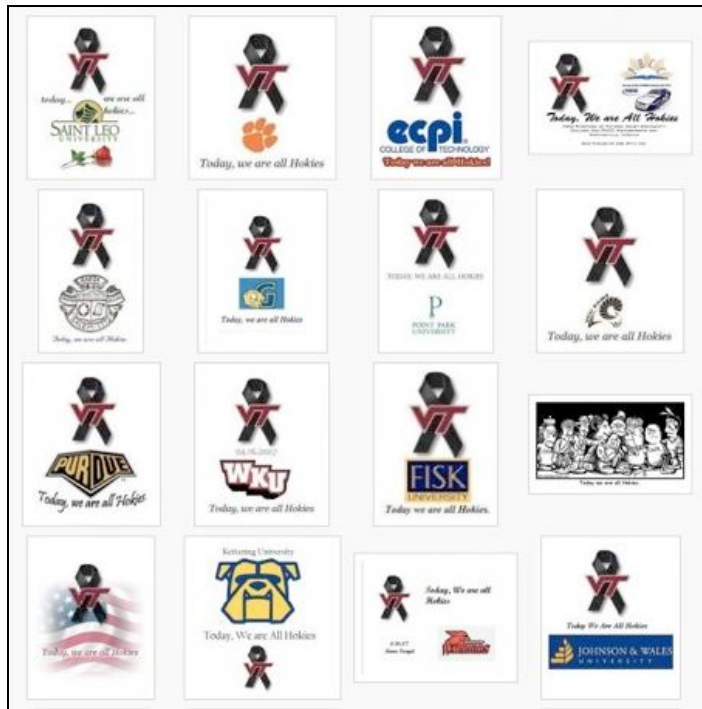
VT
today... we are all Hokies...
SAINT LEO UNIVERSITY

VT
Today, we are all Hokies

VT
ecpi COLLEGE OF TECHNOLOGY
Today we are all Hokies!

VT
Today, We are All Hokies
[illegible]

VT
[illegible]
Today, we are all Hokies

VT
Today, we are all Hokies

VT
TODAY WE ARE ALL HOKIES
P
POINT PARK UNIVERSITY

VT
Today, we are all Hokies

VT
PURDUE
Today, we are all Hokies

VT
04.16.2007
WKU
Today, we are all Hokies

VT
FISK UNIVERSITY
Today we are all Hokies.

Today we are all Hokies

VT
Today, we are all Hokies

Kettering University
Today, We are All Hokies
VT

VT
Today, We are all Hokies
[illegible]

VT
Today We Are All Hokies
JOHNSON & WALES UNIVERSITY